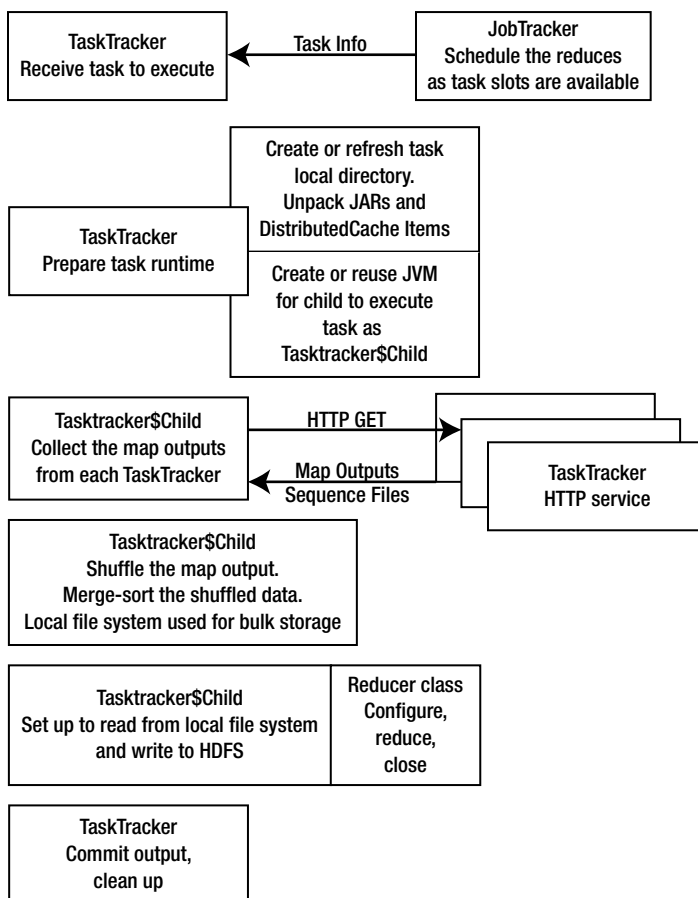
TaskTracker
Receive task to execute

Task Info

JobTracker
Schedule the reduces
as task slots are available

TaskTracker
Prepare task runtime

Create or refresh task local directory. Unpack JARs and DistributedCache Items

Create or reuse JVM for child to execute task as Tasktracker$Child

Tasktracker$Child
Collect the map outputs from each TaskTracker

HTTP GET

Map Outputs
Sequence Files

TaskTracker
HTTP service

Tasktracker$Child
Shuffle the map output.
Merge-sort the shuffled data.
Local file system used for bulk storage

Tasktracker$Child
Set up to read from local file system and write to HDFS

Reducer class
Configure,
reduce,
close

TaskTracker
Commit output,
clean up